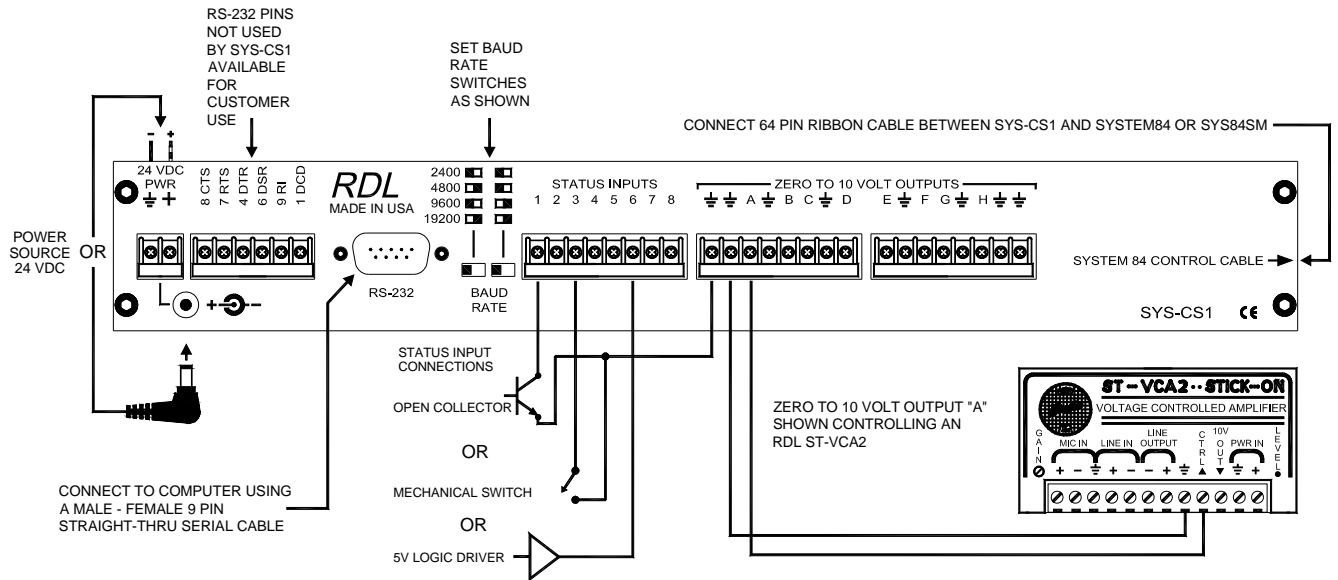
RS-232 PINS NOT USED BY SYS-CS1 AVAILABLE FOR CUSTOMER USE

SET BAUD RATE SWITCHES AS SHOWN

CONNECT 64 PIN RIBBON CABLE BETWEEN SYS-CS1 AND SYSTEM84 OR SYS84SM

24 VDC PWR
- +

8 CTS
7 RTS
4 DTR
6 DSR
9 RI
1 DCD

RDL
MADE IN USA

2400
4800
9600
19200

STATUS INPUTS
1 2 3 4 5 6 7 8

ZERO TO 10 VOLT OUTPUTS
A B C D E F G H

POWER SOURCE 24 VDC
OR

+ -

RS-232

BAUD RATE

SYSTEM 84 CONTROL CABLE

SYS-CS1 CE

STATUS INPUT CONNECTIONS

OPEN COLLECTOR

OR

MECHANICAL SWITCH

OR

5V LOGIC DRIVER

CONNECT TO COMPUTER USING A MALE - FEMALE 9 PIN STRAIGHT-THRU SERIAL CABLE

ZERO TO 10 VOLT OUTPUT "A" SHOWN CONTROLLING AN RDL ST-VCA2

ST - VCA2 ·· STICK-ON
VOLTAGE CONTROLLED AMPLIFIER
GAIN
MIC IN
LINE IN
LINE OUTPUT
CTRL
10V OUT
PWR IN
LEVEL
+ - + - - + + +